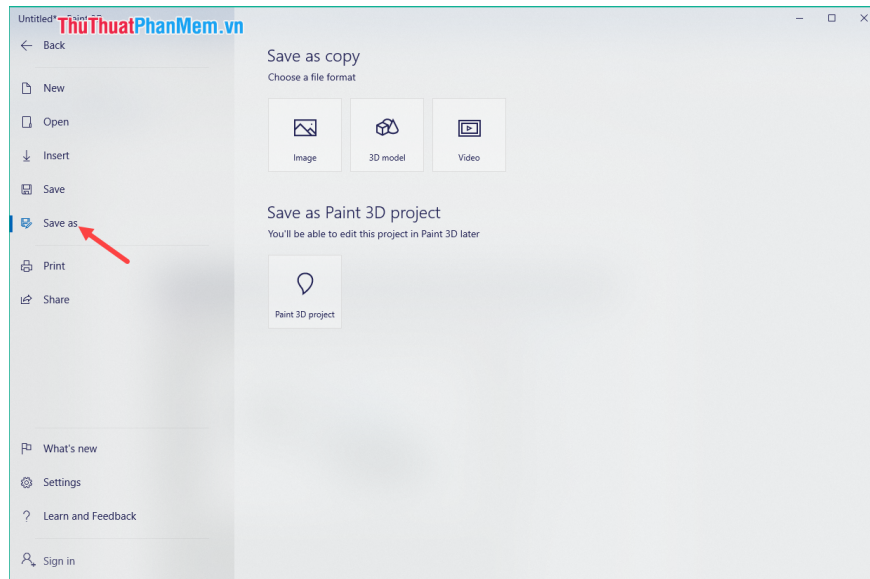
Untitled* - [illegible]
ThuThuatPhanMem.vn

Back

New

Open

Insert

Save

Save as

Print

Share

What's new

Settings

Learn and Feedback

Sign in

Save as copy
Choose a file format

Image

3D model

Video

Save as Paint 3D project
You'll be able to edit this project in Paint 3D later

Paint 3D project